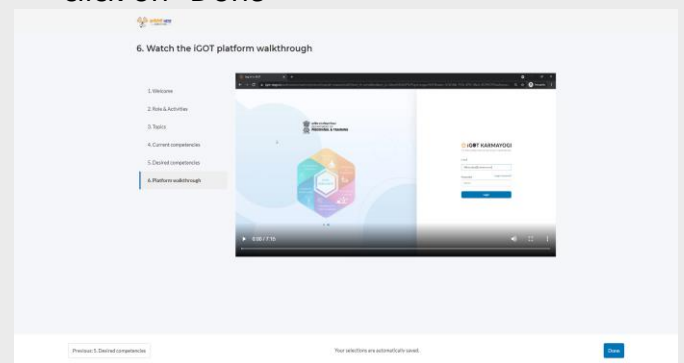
click on "Done"

6. Watch the iGOT platform walkthrough

1. Welcome
2. Role & Activities
3. Topics
4. Current competencies
5. Desired competencies
6. Platform walkthrough

iGOT KARMAYOGI

0:00 / 7:15

Previous: 5. Desired competencies

Your selections are automatically saved.

Done